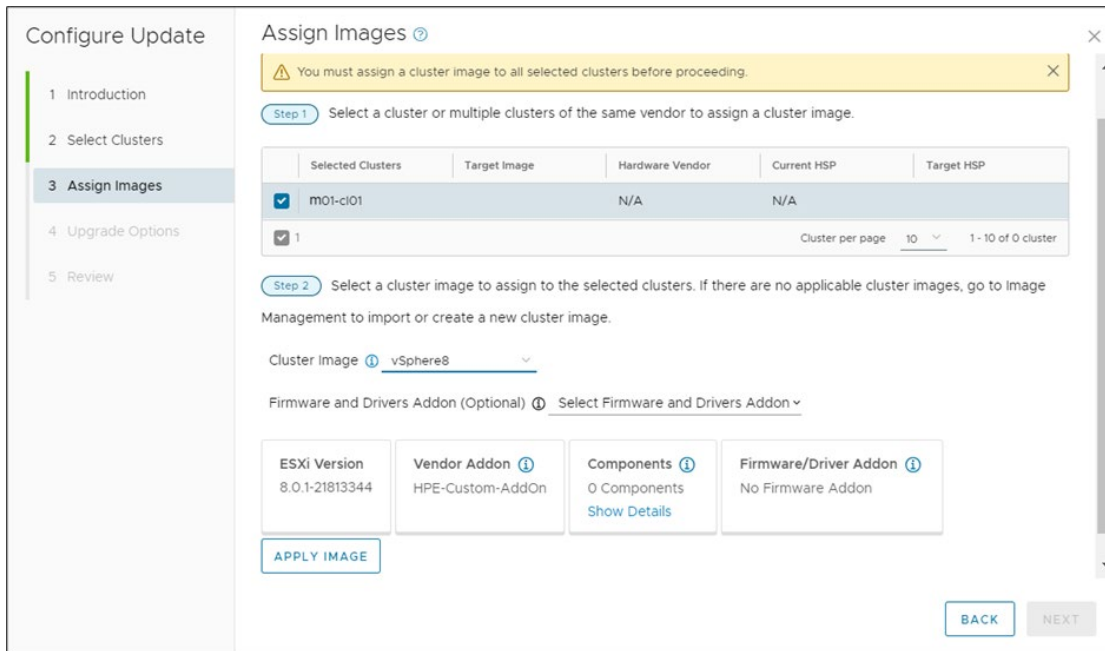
Configure Update

1 Introduction

2 Select Clusters

3 Assign Images

4 Upgrade Options

5 Review

Assign Images

You must assign a cluster image to all selected clusters before proceeding.

Step 1 Select a cluster or multiple clusters of the same vendor to assign a cluster image.

| | Selected Clusters | Target Image | Hardware Vendor | Current HSP | Target HSP |
|---|---|---|---|---|---|
| ☑ | m01-cl01 | | N/A | N/A | |

1 Cluster per page 10 1 - 10 of 0 cluster

Step 2 Select a cluster image to assign to the selected clusters. If there are no applicable cluster images, go to Image Management to import or create a new cluster image.

Cluster Image vSphere8

Firmware and Drivers Addon (Optional) Select Firmware and Drivers Addon

ESXi Version
8.0.1-21813344

Vendor Addon
HPE-Custom-AddOn

Components
0 Components
Show Details

Firmware/Driver Addon
No Firmware Addon

APPLY IMAGE

BACK NEXT